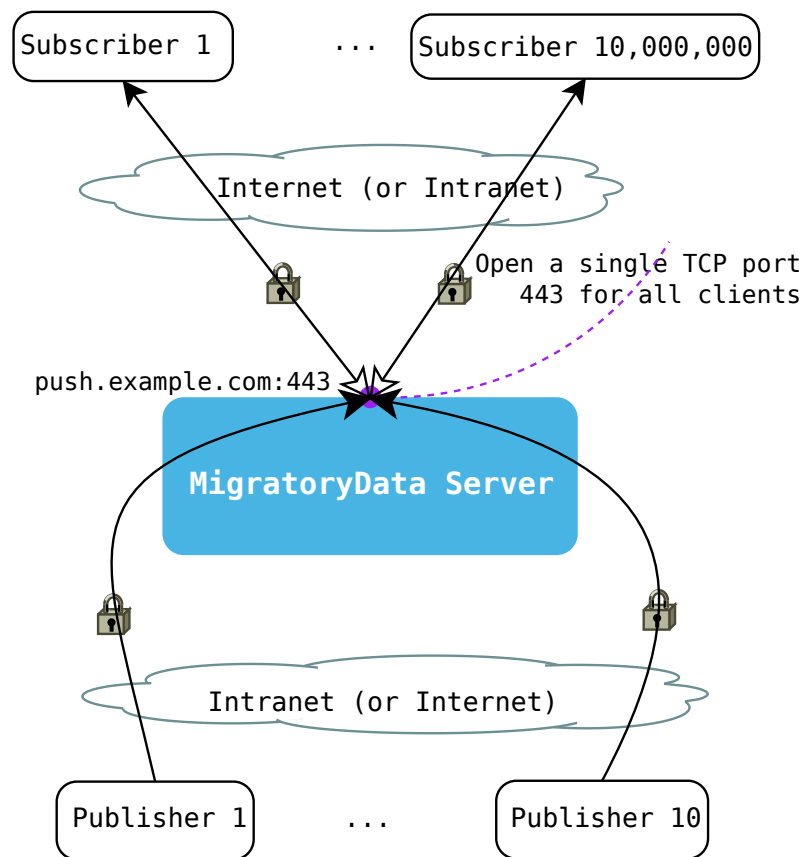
Subscriber 1

...

Subscriber 10,000,000

Internet (or Intranet)

Open a single TCP port 443 for all clients

push.example.com:443

MigratoryData Server

Intranet (or Internet)

Publisher 1

...

Publisher 10